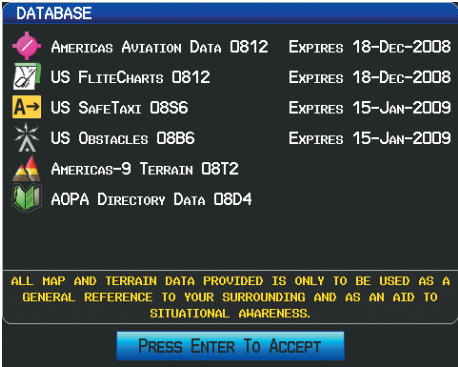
DATABASE

Americas Aviation Data 0812 Expires 18-Dec-2008

US FliteCharts 0812 Expires 18-Dec-2008

US SafeTaxi 08S6 Expires 15-Jan-2009

US Obstacles 08B6 Expires 15-Jan-2009

Americas-9 Terrain 08T2

AOPA Directory Data 08D4

ALL MAP AND TERRAIN DATA PROVIDED IS ONLY TO BE USED AS A GENERAL REFERENCE TO YOUR SURROUNDING AND AS AN AID TO SITUATIONAL AWARENESS.

Press Enter To Accept